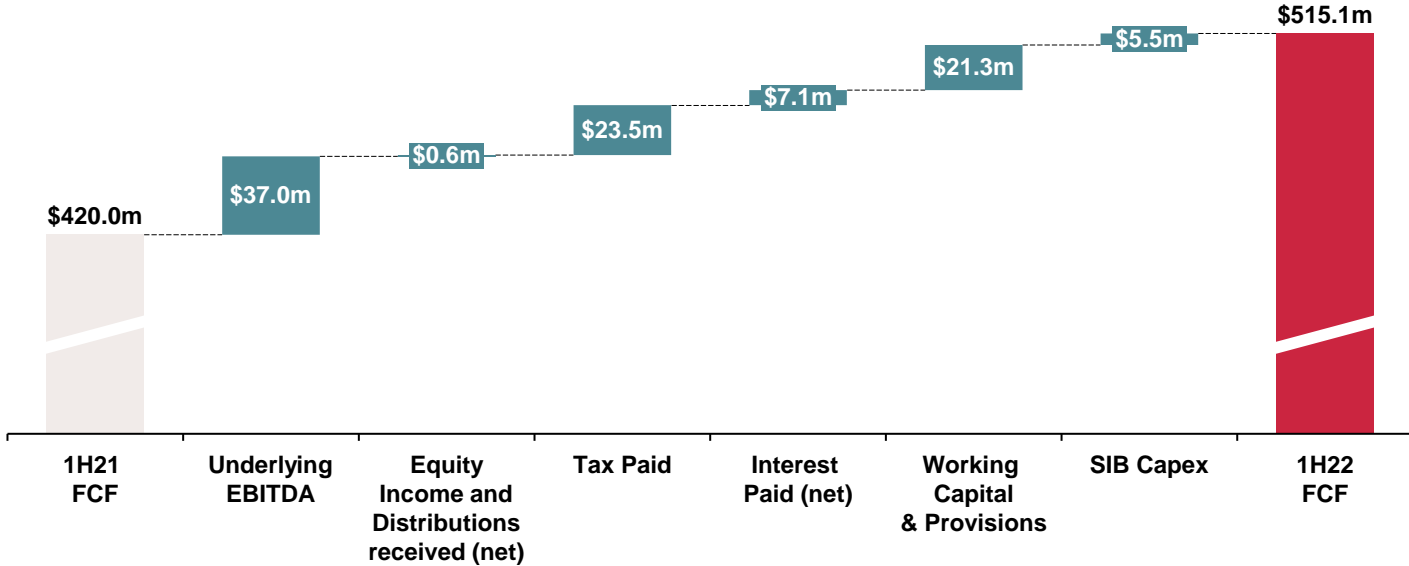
$515.1m

$5.5m

$21.3m

$7.1m

$23.5m

$0.6m

$37.0m

$420.0m

1H21 FCF

Underlying EBITDA

Equity Income and Distributions received (net)

Tax Paid

Interest Paid (net)

Working Capital & Provisions

SIB Capex

1H22 FCF